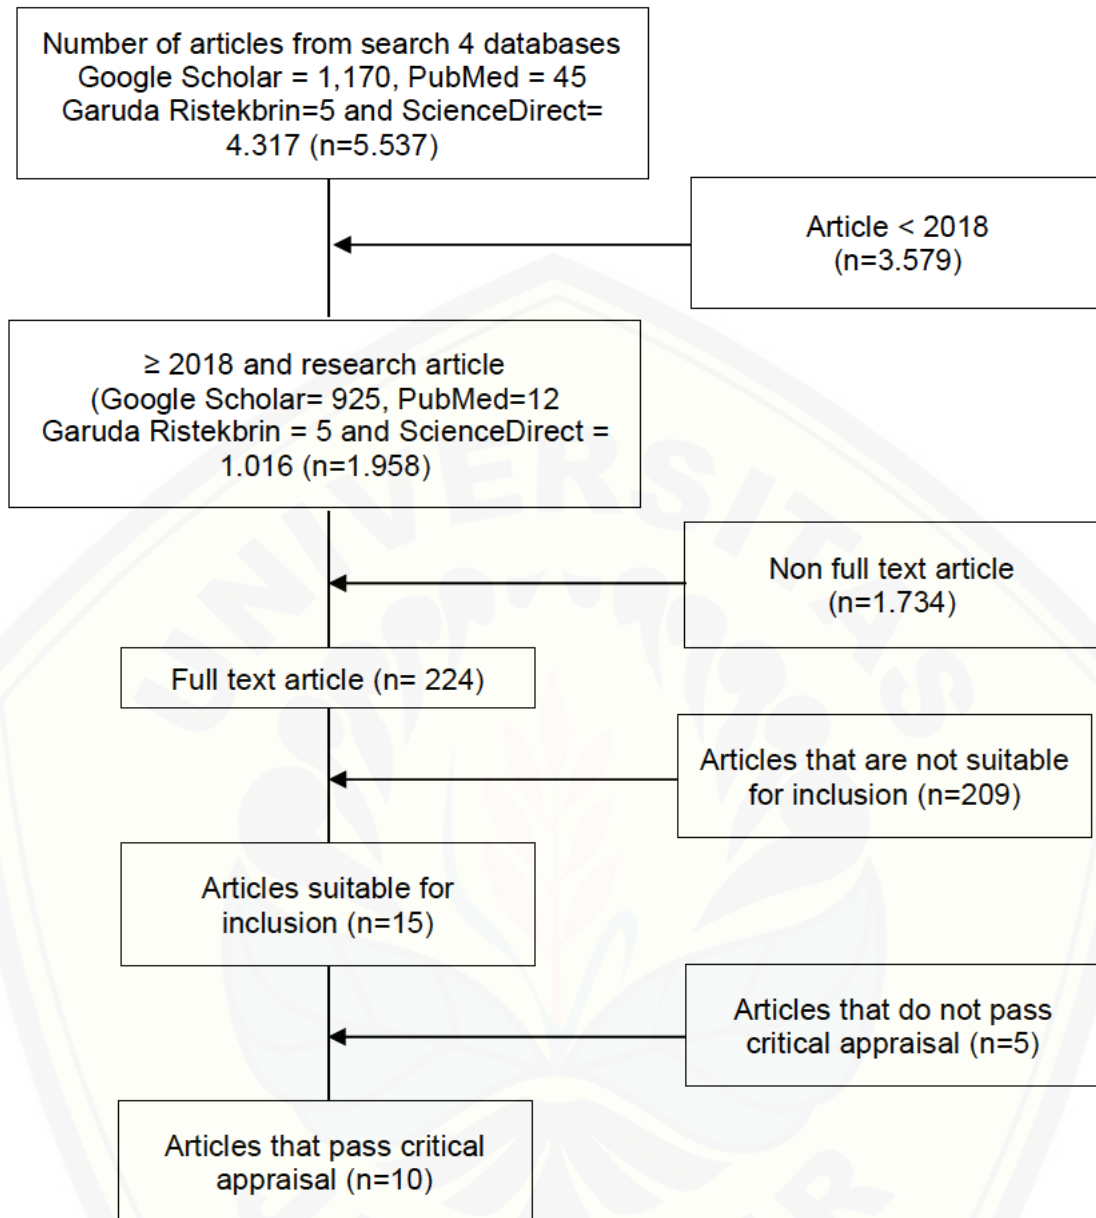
Number of articles from search 4 databases Google Scholar = 1,170, PubMed = 45 Garuda Ristekbrin=5 and ScienceDirect= 4.317 (n=5.537)

Article < 2018 (n=3.579)

≥ 2018 and research article (Google Scholar= 925, PubMed=12 Garuda Ristekbrin = 5 and ScienceDirect = 1.016 (n=1.958)

Non full text article (n=1.734)

Full text article (n= 224)

Articles that are not suitable for inclusion (n=209)

Articles suitable for inclusion (n=15)

Articles that do not pass critical appraisal (n=5)

Articles that pass critical appraisal (n=10)